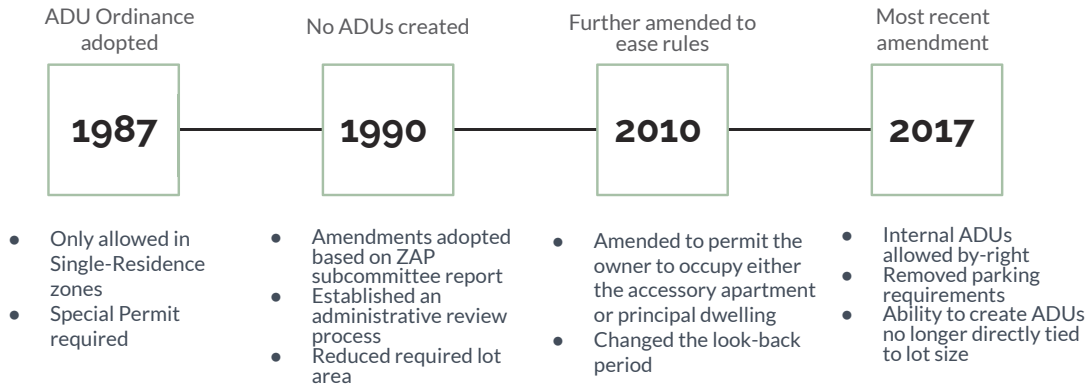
ADU Ordinance adopted

1987

- Only allowed in Single-Residence zones
- Special Permit required

No ADUs created

1990

- Amendments adopted based on ZAP subcommittee report
- Established an administrative review process
- Reduced required lot area

Further amended to ease rules

2010

- Amended to permit the owner to occupy either the accessory apartment or principal dwelling
- Changed the look-back period

Most recent amendment

2017

- Internal ADUs allowed by-right
- Removed parking requirements
- Ability to create ADUs no longer directly tied to lot size